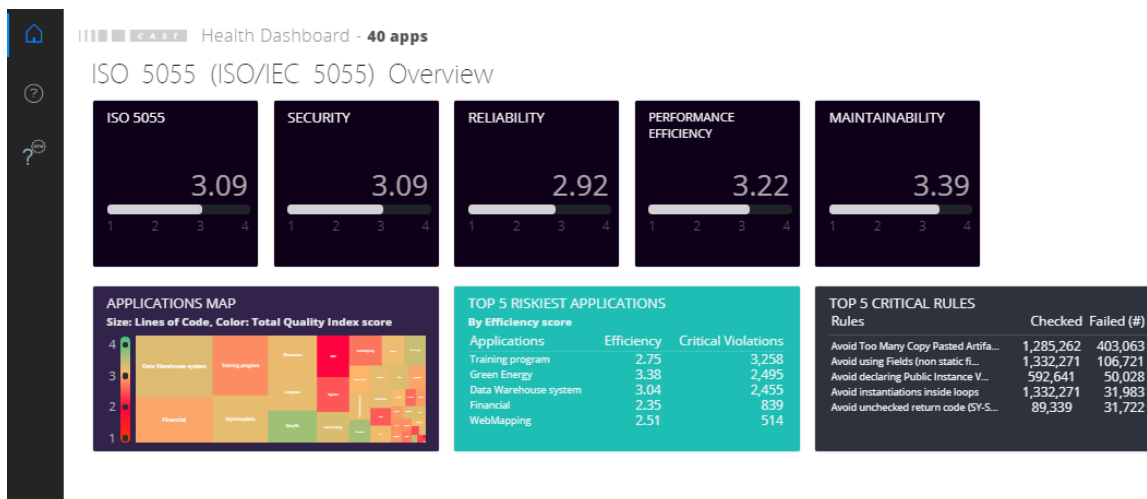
CAST Health Dashboard - **40 apps**

ISO 5055 (ISO/IEC 5055) Overview

ISO 5055
3.09
1 2 3 4

SECURITY
3.09
1 2 3 4

RELIABILITY
2.92
1 2 3 4

PERFORMANCE EFFICIENCY
3.22
1 2 3 4

MAINTAINABILITY
3.39
1 2 3 4

APPLICATIONS MAP
Size: Lines of Code, Color: Total Quality Index score
4
3
2
1
Data Warehouse system
Training program
Financial
Digitalization
Benefit

TOP 5 RISKIEST APPLICATIONS
By Efficiency score

| Applications | Efficiency | Critical Violations |
|---|---|---|
| Training program | 2.75 | 3,258 |
| Green Energy | 3.38 | 2,495 |
| Data Warehouse system | 3.04 | 2,455 |
| Financial | 2.35 | 839 |
| WebMapping | 2.51 | 514 |

TOP 5 CRITICAL RULES

| Rules | Checked | Failed (#) |
|---|---|---|
| Avoid Too Many Copy Pasted Artifa... | 1,285,262 | 403,063 |
| Avoid using Fields (non static fi... | 1,332,271 | 106,721 |
| Avoid declaring Public Instance V... | 592,641 | 50,028 |
| Avoid instantiations inside loops | 1,332,271 | 31,983 |
| Avoid unchecked return code (SY-S... | 89,339 | 31,722 |